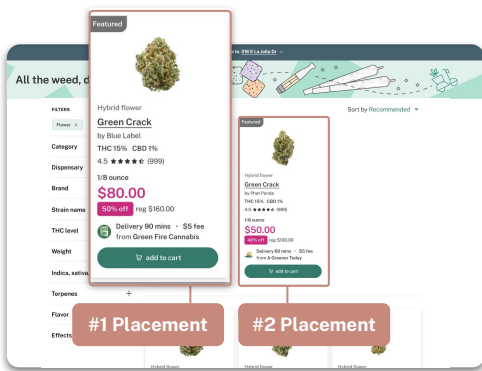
Featured

Hybrid flower

Green Crack

by Blue Label

THC 15% CBD 1%

4.5 ★★★★★ (999)

1/8 ounce

$80.00

50% off reg $160.00

Delivery 90 mins · $5 fee from Green Fire Cannabis

add to cart

to 218 E La Jolla Dr

All the weed, d

FILTERS

Flower ×

Category

Dispensary

Brand

Strain name

THC level

Weight

Indica, sativa

Terpenes

Flavor

Effects

Sort by Recommended

Featured

Hybrid flower

Green Crack

by Phat Panda

THC 15% CBD 1%

4.5 ★★★★★ (999)

1/8 ounce

$50.00

47% off reg $100.00

Delivery 60 mins · $5 fee from A Greener Today

add to cart

#1 Placement

#2 Placement

Hybrid flower

Hybrid flower